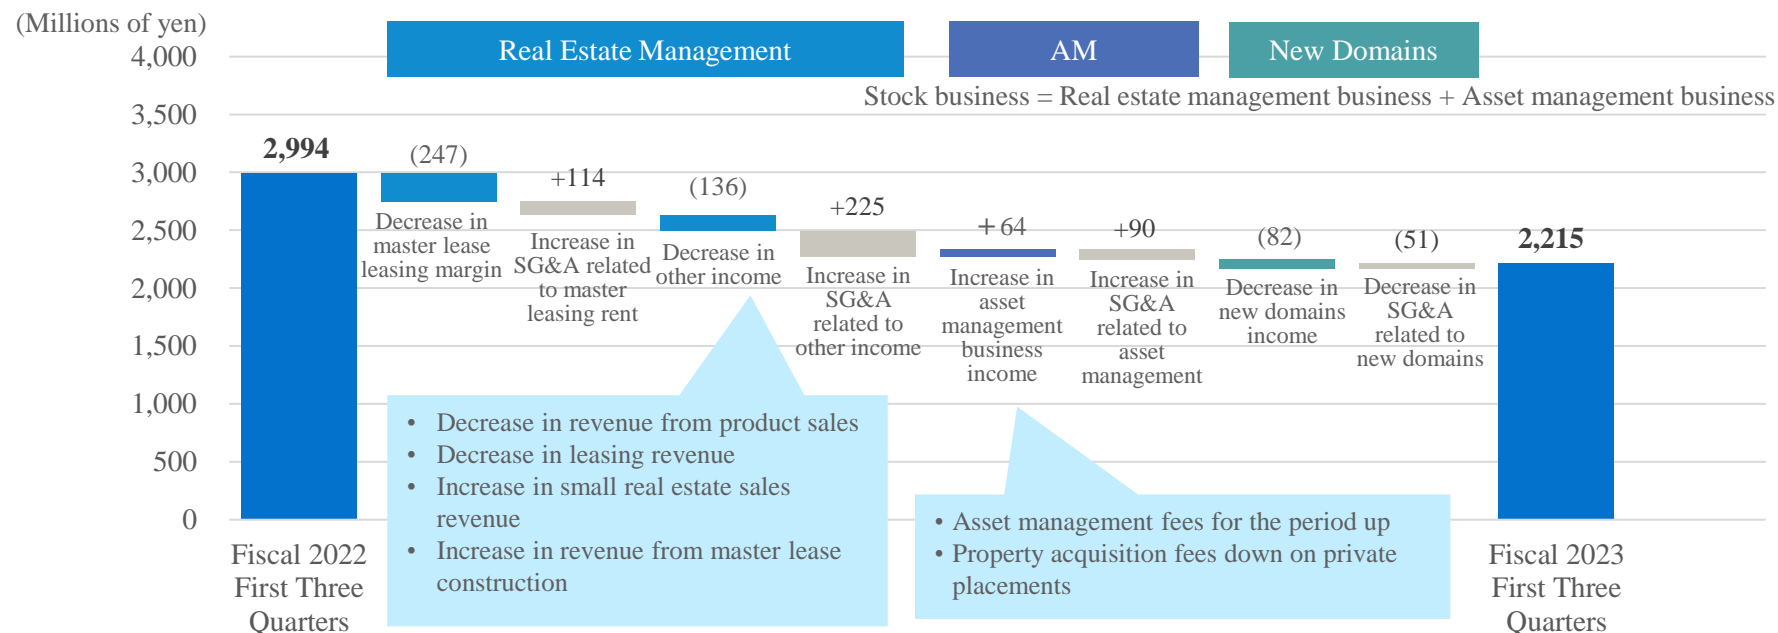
(Millions of yen)

Real Estate Management

AM

New Domains

Stock business = Real estate management business + Asset management business

4,000
3,500
3,000
2,500
2,000
1,500
1,000
500
0

2,994

(247)
Decrease in master lease leasing margin

+114
Increase in SG&A related to master leasing rent

(136)
Decrease in other income

+225
Increase in SG&A related to other income

+ 64
Increase in asset management business income

+90
Increase in SG&A related to asset management

(82)
Decrease in new domains income

(51)
Decrease in SG&A related to new domains

2,215

• Decrease in revenue from product sales
• Decrease in leasing revenue
• Increase in small real estate sales revenue
• Increase in revenue from master lease construction

• Asset management fees for the period up
• Property acquisition fees down on private placements

Fiscal 2022 First Three Quarters

Fiscal 2023 First Three Quarters